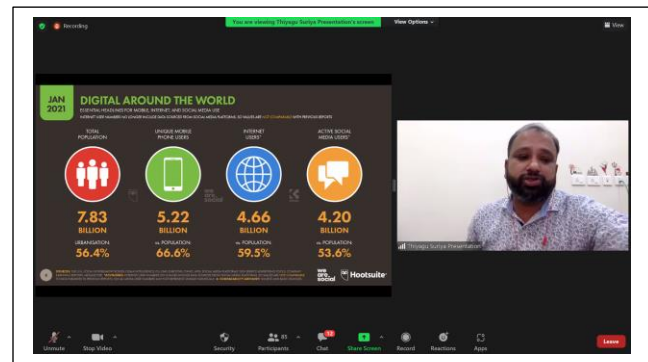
Recording

You are viewing Thiyagu Suriya Presentation's screen

View Options

View

JAN 2021

DIGITAL AROUND THE WORLD

ESSENTIAL HEADLINES FOR MOBILE, INTERNET, AND SOCIAL MEDIA USE

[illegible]

TOTAL POPULATION

UNIQUE MOBILE PHONE USERS

INTERNET USERS

ACTIVE SOCIAL MEDIA USERS

7.83 BILLION

URBANISATION: 56.4%

5.22 BILLION

vs. POPULATION: 66.6%

4.66 BILLION

vs. POPULATION: 59.5%

4.20 BILLION

vs. POPULATION: 53.6%

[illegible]

we are social

Hootsuite

Thiyagu Suriya Presentation

Unmute

Stop Video

Security

Participants 85

Chat 12

Share Screen

Record

Reactions

Apps

Leave